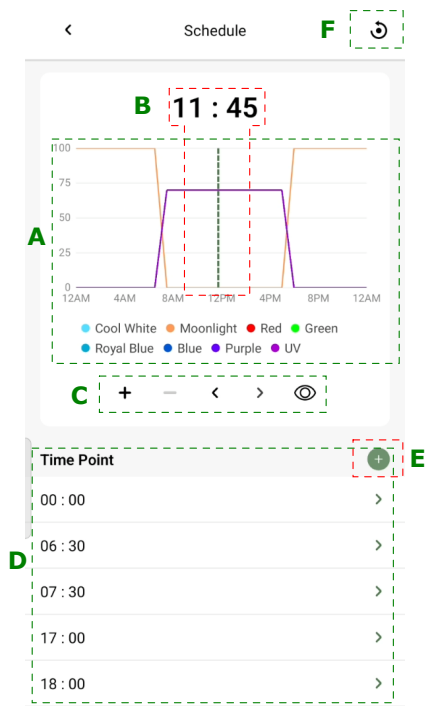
<
Schedule
F

B 11 : 45

100
75
50
25
0
12AM 4AM 8AM 12PM 4PM 8PM 12AM

A

Cool White Moonlight Red Green
Royal Blue Blue Purple UV

C + − < >

Time Point
E
D
00 : 00 >
06 : 30 >
07 : 30 >
17 : 00 >
18 : 00 >